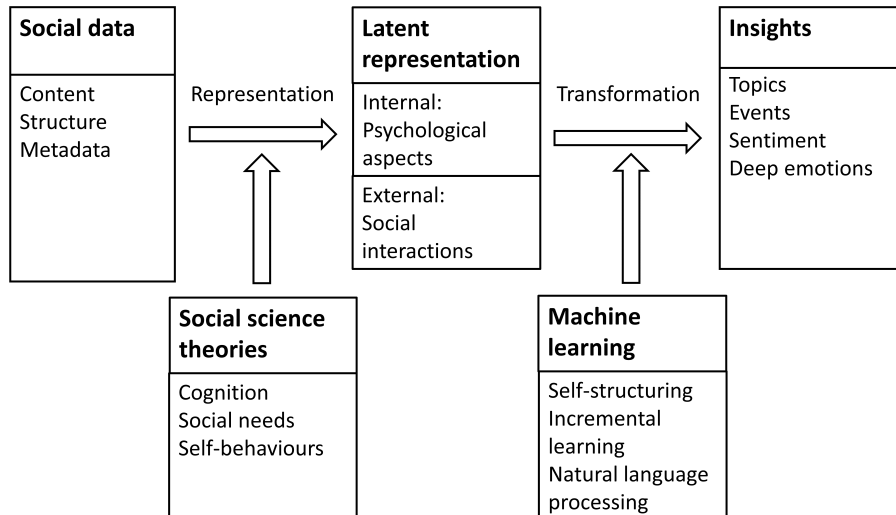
Social data

Content
Structure
Metadata

Representation

Latent representation

Internal:
Psychological aspects

External:
Social interactions

Transformation

Insights

Topics
Events
Sentiment
Deep emotions

Social science theories

Cognition
Social needs
Self-behaviours

Machine learning

Self-structuring
Incremental learning
Natural language processing